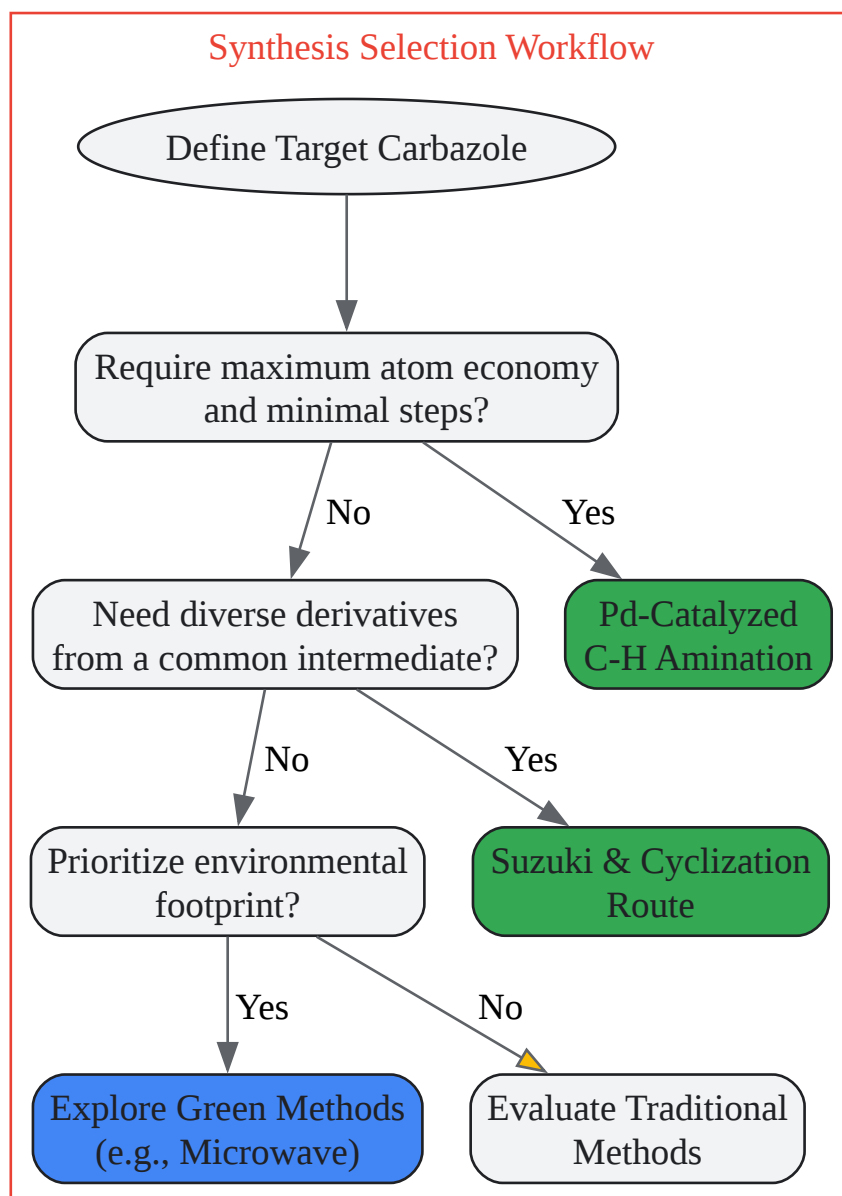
Synthesis Selection Workflow

Define Target Carbazole

Require maximum atom economy and minimal steps?

No

Yes

Need diverse derivatives from a common intermediate?

Pd-Catalyzed C-H Amination

No

Yes

Prioritize environmental footprint?

Suzuki & Cyclization Route

Yes

No

Explore Green Methods (e.g., Microwave)

Evaluate Traditional Methods